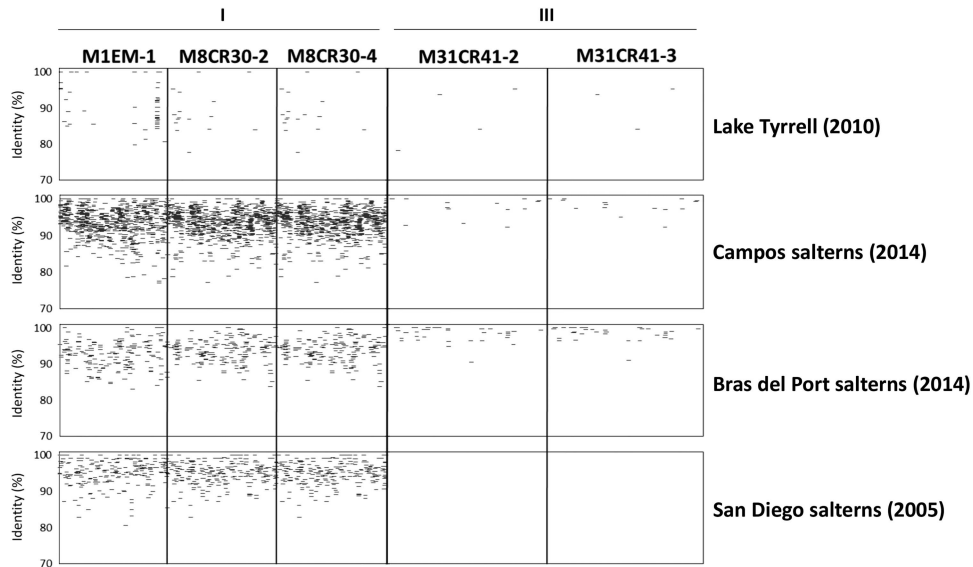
I

III

M1EM-1
M8CR30-2
M8CR30-4
M31CR41-2
M31CR41-3

Identity (%)
100
90
80
70

Lake Tyrrell (2010)

Identity (%)
100
90
80
70

Campos salterns (2014)

Identity (%)
100
90
80
70

Bras del Port salterns (2014)

Identity (%)
100
90
80
70

San Diego salterns (2005)